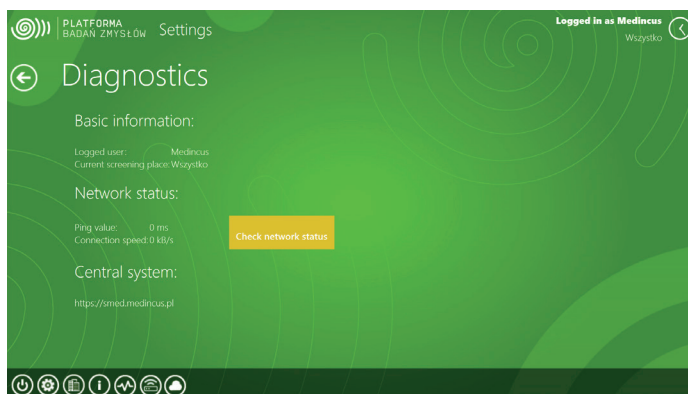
PLATFORMA BADAŃ ZMYSŁÓW Settings

Logged in as Medincus
Wszystko

Diagnostics

Basic information:

Logged user: Medincus
Current screening place: Wszystko

Network status:

Ping value: 0 ms
Connection speed: 0 kB/s

Check network status

Central system:

https://smed.medincus.pl